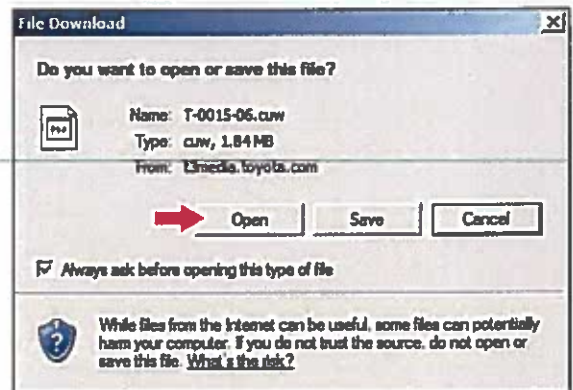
File Download

Do you want to open or save this file?

Name: T-0015-06.cuw
Type: cuw, 1.84 MB
From: t3media.toyota.com

Open Save Cancel

Always ask before opening this type of file

While files from the Internet can be useful, some files can potentially harm your computer. If you do not trust the source, do not open or save this file. What's the risk?